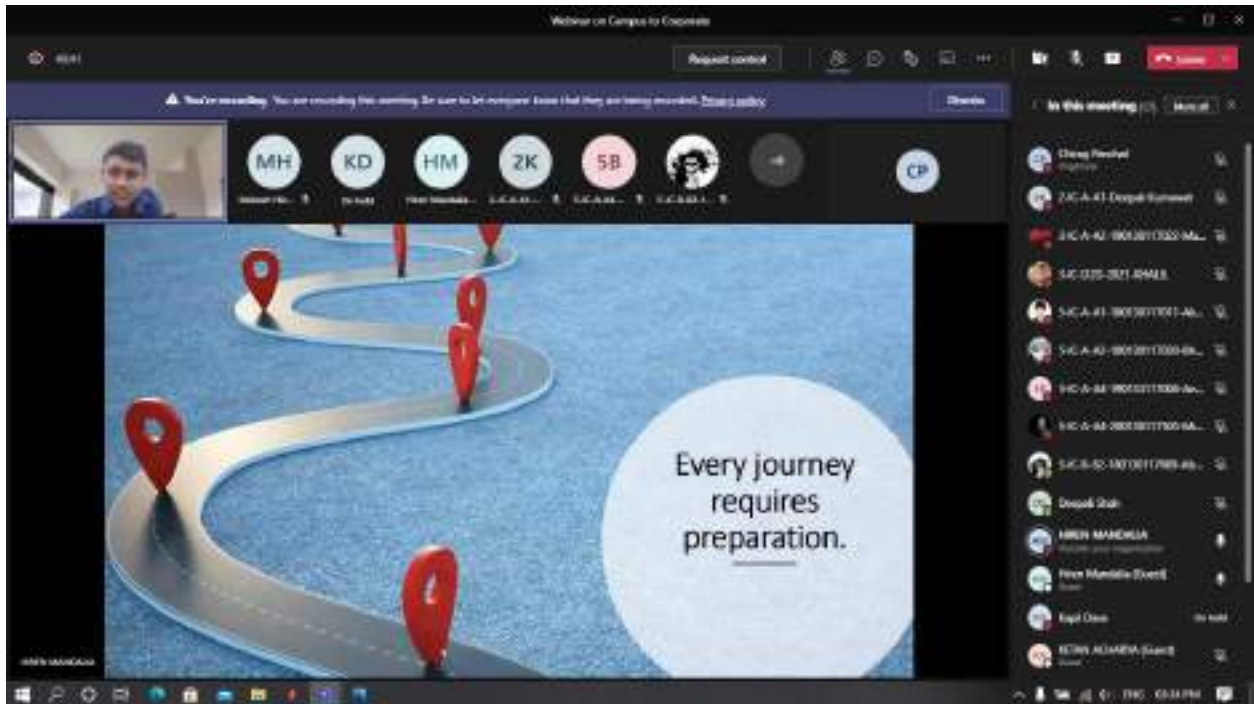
Webinar on Campus to Corporate

Request control

Leave

You're recording. You are recording this meeting. Be sure to let everyone know that they are being recorded. Privacy policy

Dismiss

In this meeting

Mute all

MH

KD

HM

ZK

SB

CP

Chirag Panchal

Deepak Shah

HIREN MANDALIA

Hiren Mandalia (Guest)

Kapil Dave

KETAN ACHARYA (Guest)

Every journey requires preparation.

HIREN MANDALIA

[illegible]